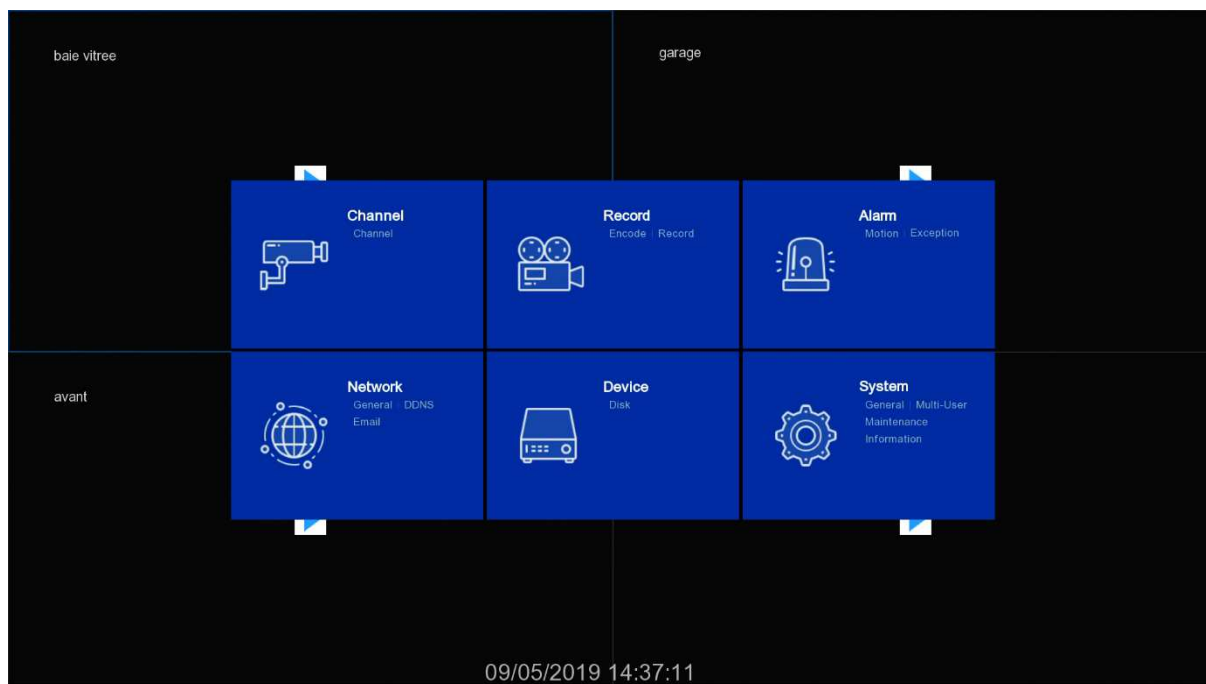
baie vitree

garage

Channel
Channel

Record
Encode | Record

Alarm
Motion | Exception

avant

Network
General | DDNS
Email

Device
Disk

System
General | Multi-User
Maintenance
Information

09/05/2019 14:37:11